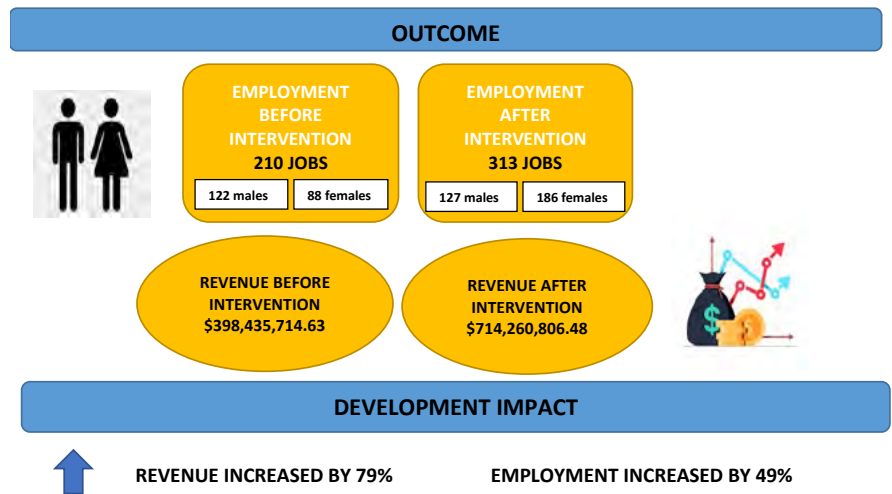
OUTCOME

EMPLOYMENT BEFORE INTERVENTION
210 JOBS

122 males | 88 females

EMPLOYMENT AFTER INTERVENTION
313 JOBS

127 males | 186 females

REVENUE BEFORE INTERVENTION
$398,435,714.63

REVENUE AFTER INTERVENTION
$714,260,806.48

DEVELOPMENT IMPACT

REVENUE INCREASED BY 79%

EMPLOYMENT INCREASED BY 49%